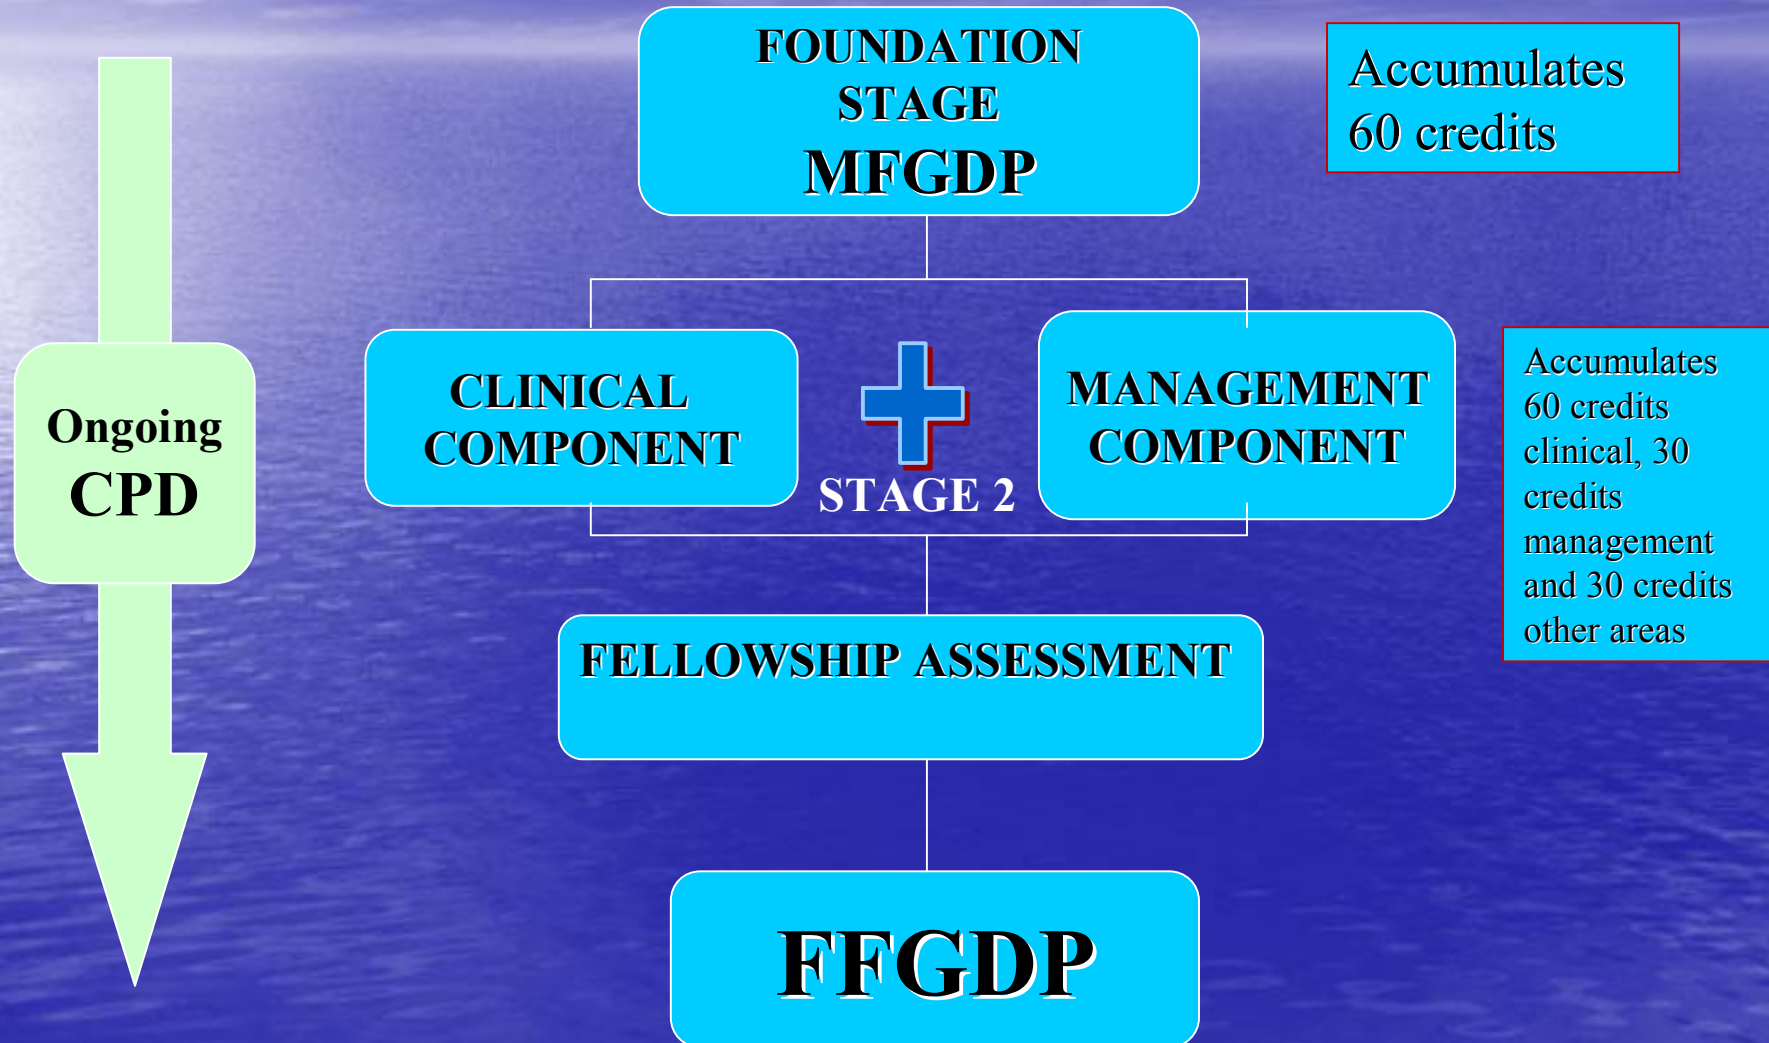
Ongoing CPD

FOUNDATION STAGE
MFGDP

Accumulates 60 credits

CLINICAL COMPONENT

STAGE 2

MANAGEMENT COMPONENT

Accumulates 60 credits clinical, 30 credits management and 30 credits other areas

FELLOWSHIP ASSESSMENT

FFGDP